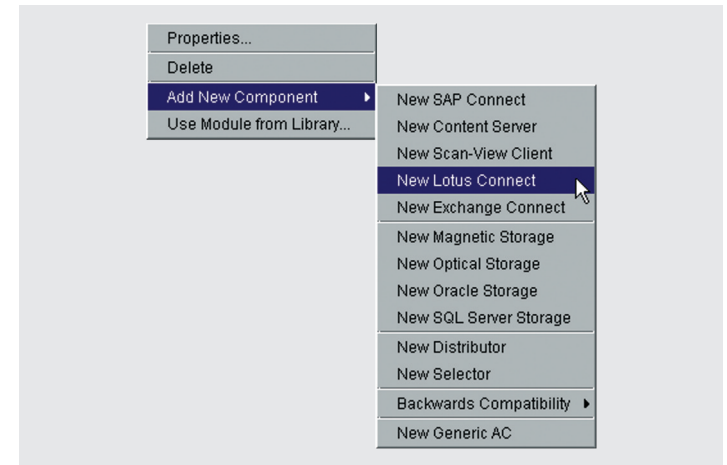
Properties...
Delete
Add New Component
Use Module from Library...

New SAP Connect
New Content Server
New Scan-View Client
New Lotus Connect
New Exchange Connect
New Magnetic Storage
New Optical Storage
New Oracle Storage
New SQL Server Storage
New Distributor
New Selector
Backwards Compatibility
New Generic AC